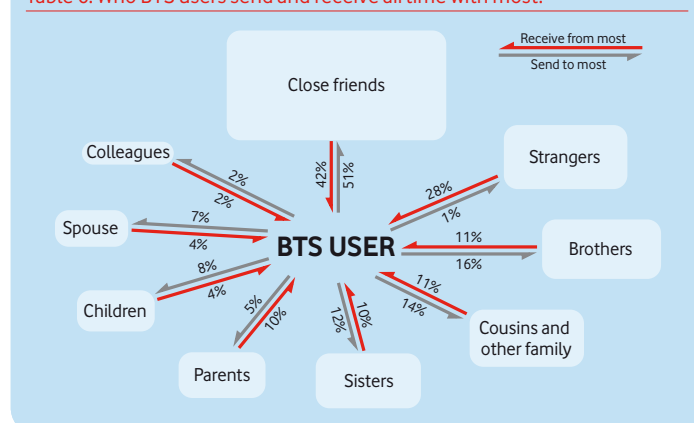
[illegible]

Receive from most
Send to most

Close friends

42%
51%

Colleagues
2%
2%

Strangers
28%
1%

Spouse
7%
4%

BTS USER

11%
16%
Brothers

8%
4%
Children

5%
10%

12%
10%

11%
14%

Cousins and other family

Parents

Sisters